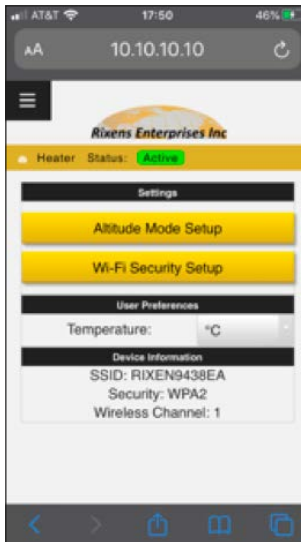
AT&T 17:50 46%

AA 10.10.10.10

Rixens Enterprises Inc

Heater Status: Active

Settings

Altitude Mode Setup

Wi-Fi Security Setup

User Preferences

Temperature: °C

Device Information

SSID: RIXEN9438EA

Security: WPA2

Wireless Channel: 1